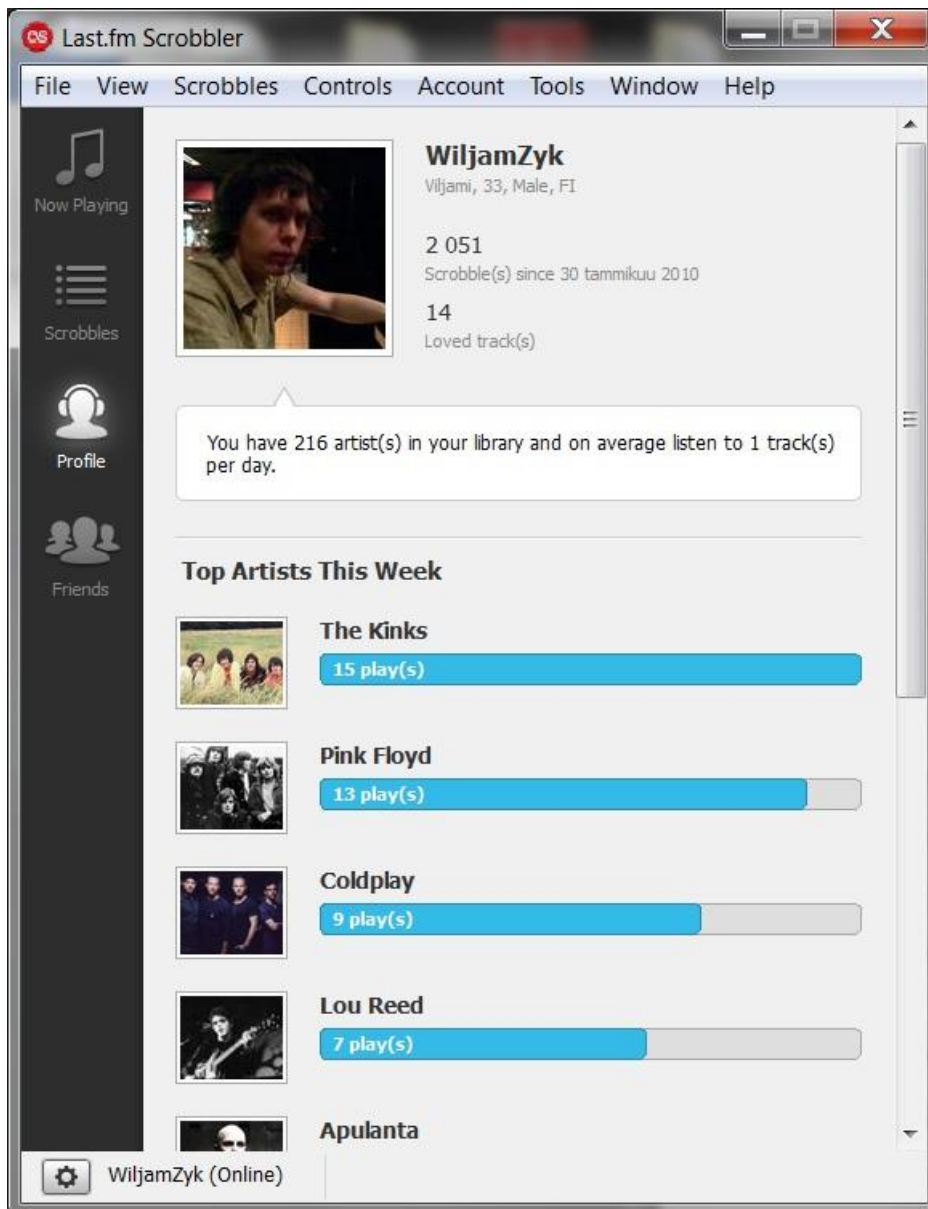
Last.fm Scrobbler

File View Scrobbles Controls Account Tools Window Help

Now Playing

Scrobbles

Profile

Friends

WiljamZyk
Viljami, 33, Male, FI

2 051
Scrobble(s) since 30 tammikuu 2010

14
Loved track(s)

You have 216 artist(s) in your library and on average listen to 1 track(s) per day.

Top Artists This Week

The Kinks
15 play(s)

Pink Floyd
13 play(s)

Coldplay
9 play(s)

Lou Reed
7 play(s)

Apulanta

WiljamZyk (Online)